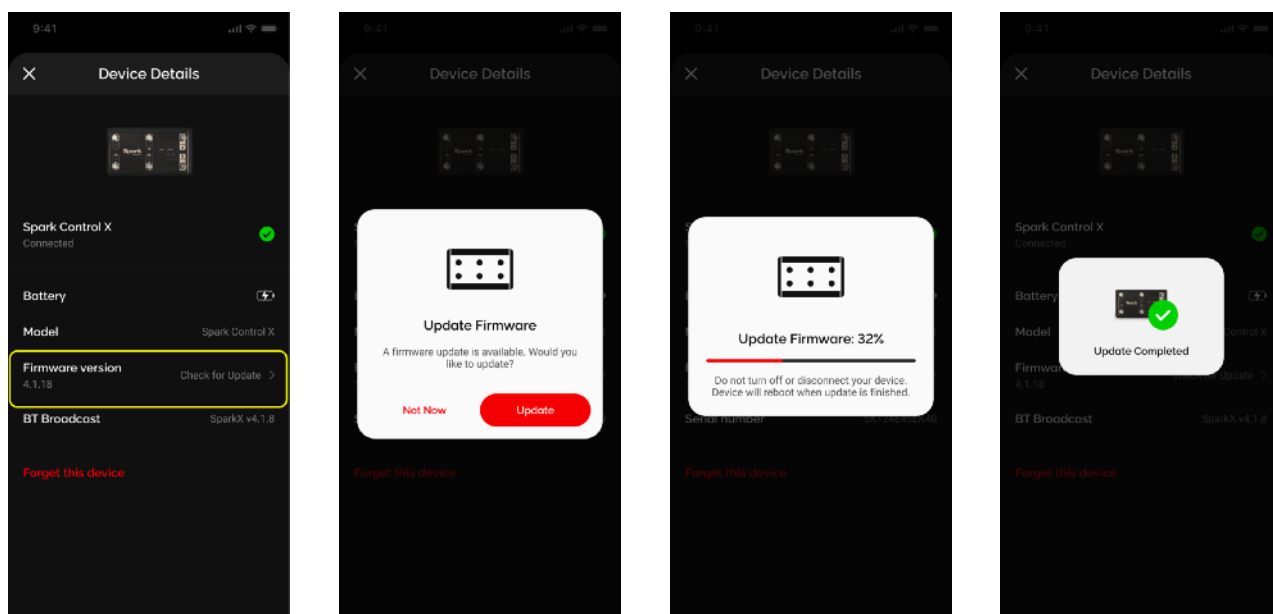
9:41

Device Details

Spark

Spark Control X
Connected

Battery

Model Spark Control X

Firmware version
4.1.18
Check for Update >

BT Broadcast SparkX v4.1.8

Forget this device

9:41

Device Details

Update Firmware

A firmware update is available. Would you like to update?

Not Now

Update

Forget this device

9:41

Device Details

Update Firmware: 32%

Do not turn off or disconnect your device. Device will reboot when update is finished.

Serial number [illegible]

Forget this device

9:41

Device Details

Spark Control X
Connected

Battery

Model Control X

Firmwa
4.1.18
Check for Update >

Update Completed

BT Broadcast SparkX v4.1.8

Forget this device